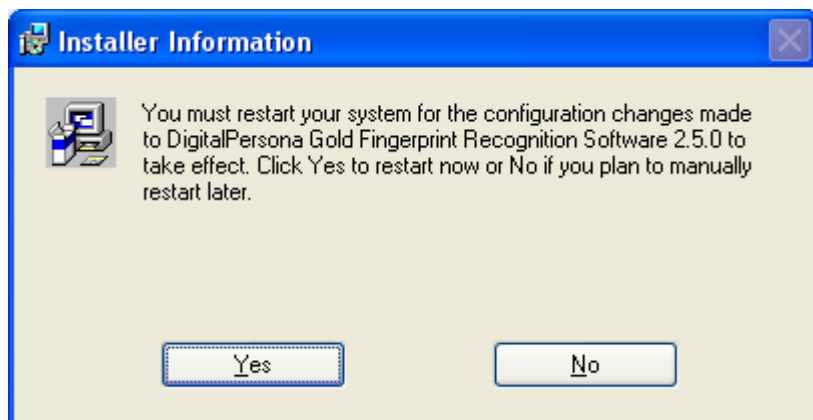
Installer Information

You must restart your system for the configuration changes made to DigitalPersona Gold Fingerprint Recognition Software 2.5.0 to take effect. Click Yes to restart now or No if you plan to manually restart later.

Yes

No